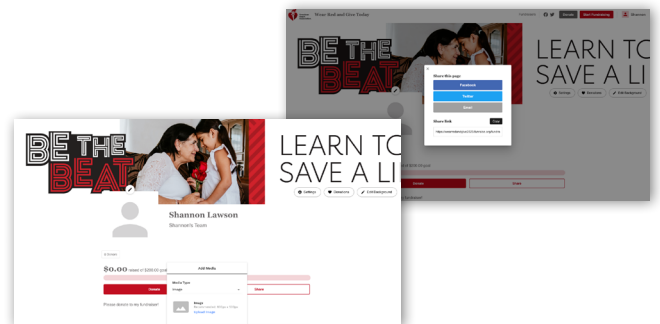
Wear Red and Give Today!

Donate

Start Fundraising

BE THE BEAT

LEARN TO SAVE A LI

Share this page

Facebook

Twitter

Email

Share link

Copy

Settings

Reactions

Edit Background

Donate

Share

BE THE BEAT

LEARN TO SAVE A LI

Settings

Reactions

Edit Background

Shannon Lawson

Shannon's Team

$0.00 raised of $200.00 goal

Add Media

Media Type

Image

Image

Upload Image

Donate

Share

Please donate to my fundraiser!